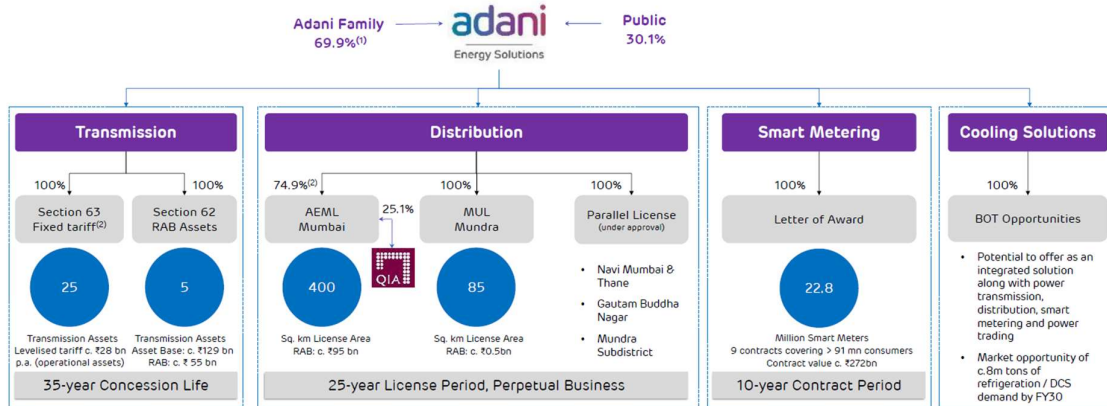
Adani Family
69.9%$^{(1)}$

adani
Energy Solutions

Public
30.1%

Transmission

100%
Section 63
Fixed tariff$^{(2)}$

100%
Section 62
RAB Assets

25
Transmission Assets
Levelised tariff c. ₹28 bn p.a. (operational assets)

5
Transmission Assets
Asset Base: c. ₹129 bn
RAB: c. ₹ 55 bn

35-year Concession Life

Distribution

74.9%$^{(2)}$
AEML
Mumbai

25.1%
QIA

100%
MUL
Mundra

100%
Parallel License
(under approval)

400
Sq. km License Area
RAB: c. ₹95 bn

85
Sq. km License Area
RAB: c. ₹0.5bn

• Navi Mumbai & Thane
• Gautam Buddha Nagar
• Mundra Subdistrict

25-year License Period, Perpetual Business

Smart Metering

100%
Letter of Award

22.8
Million Smart Meters
9 contracts covering > 91 mn consumers
Contract value c. ₹272bn

10-year Contract Period

Cooling Solutions

100%
BOT Opportunities

• Potential to offer as an integrated solution along with power transmission, distribution, smart metering and power trading
• Market opportunity of c.8m tons of refrigeration / DCS demand by FY30